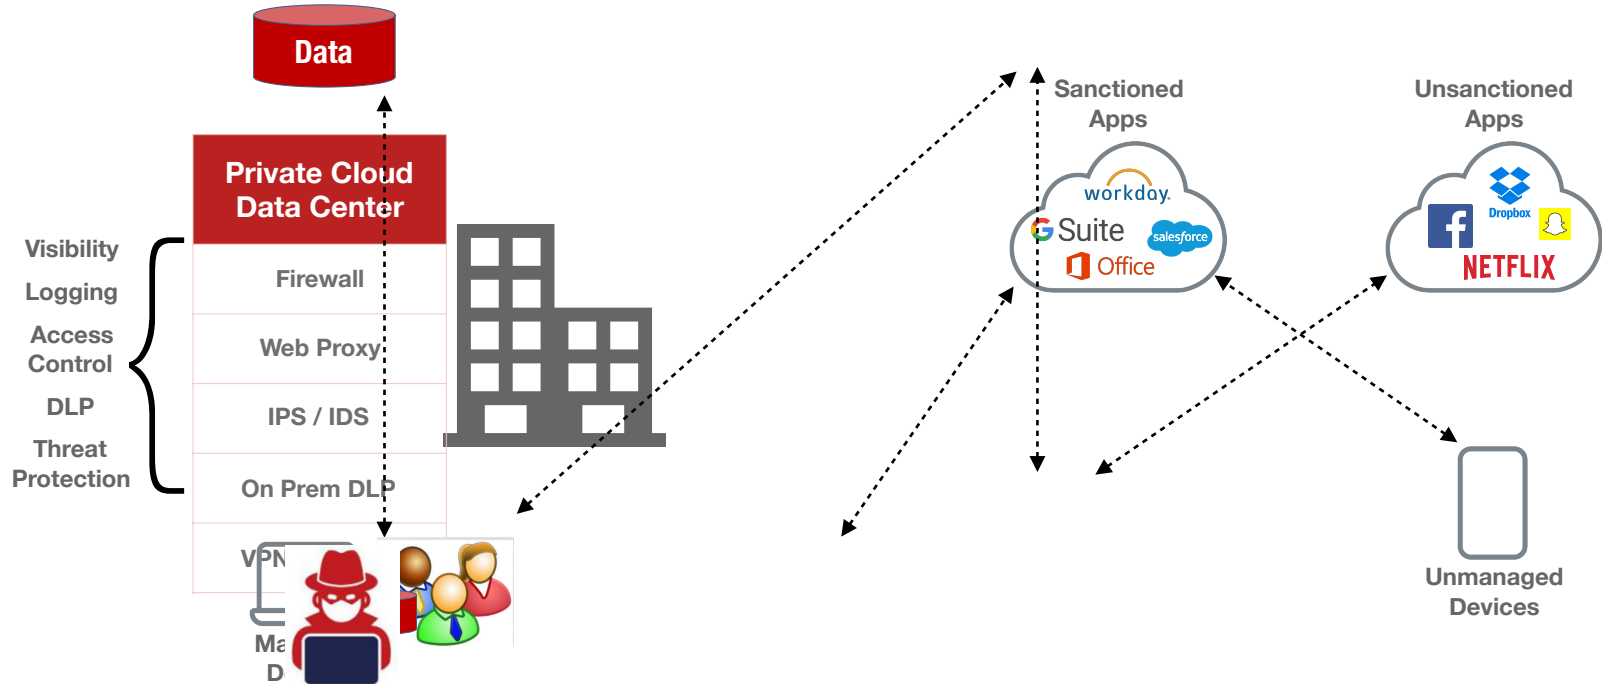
Data

Private Cloud Data Center

Visibility

Logging

Access Control

DLP

Threat Protection

Firewall

Web Proxy

IPS / IDS

On Prem DLP

VPN

Ma
D

Sanctioned Apps

workday.

G Suite

salesforce

Office

Unsanctioned Apps

Dropbox

NETFLIX

Unmanaged Devices